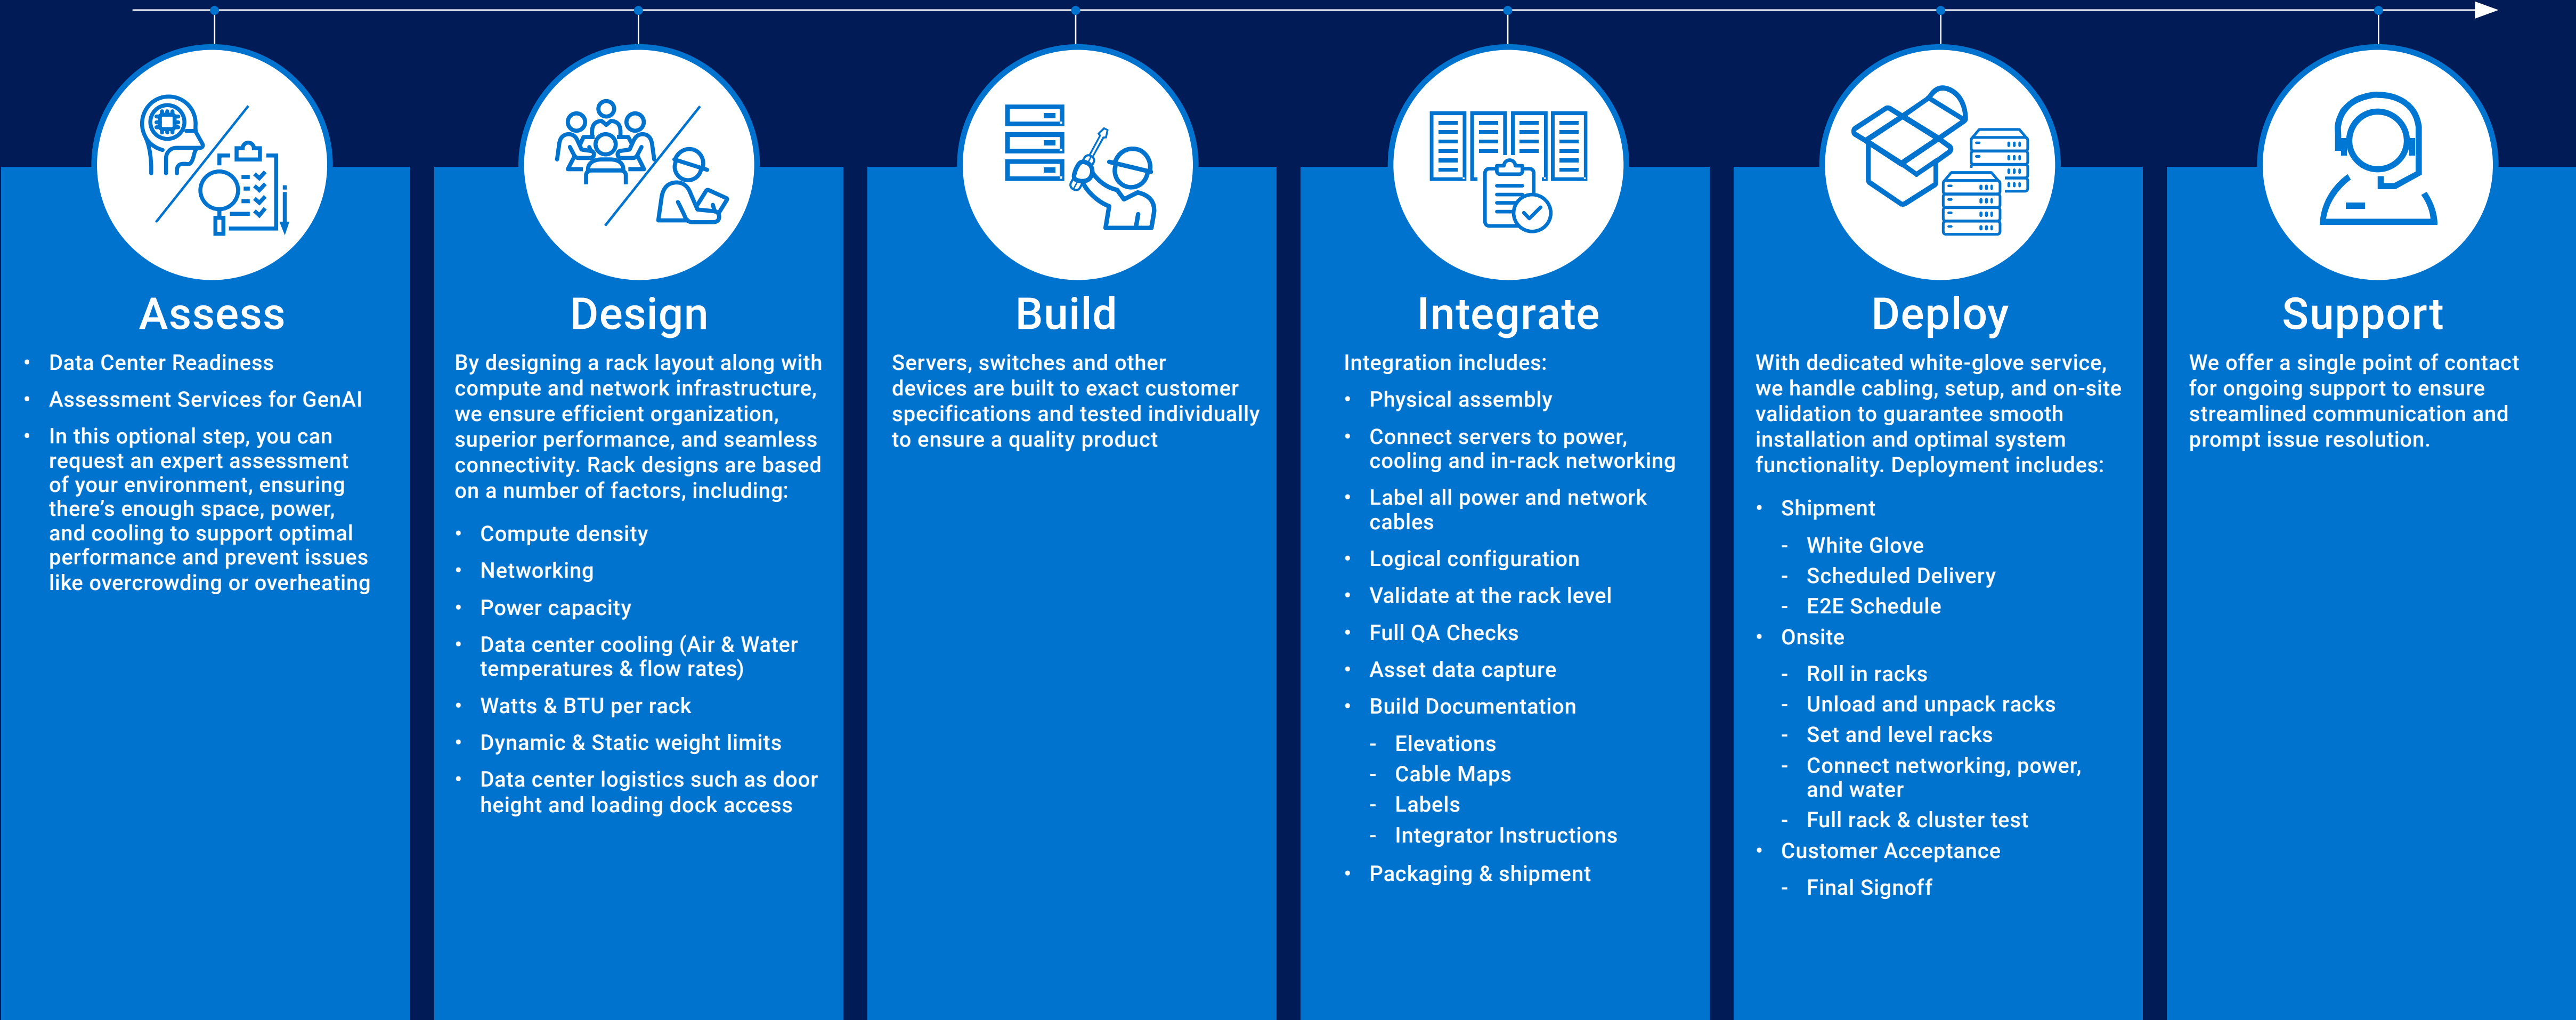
Assess

- Data Center Readiness
- Assessment Services for GenAI
- In this optional step, you can request an expert assessment of your environment, ensuring there's enough space, power, and cooling to support optimal performance and prevent issues like overcrowding or overheating

Design

By designing a rack layout along with compute and network infrastructure, we ensure efficient organization, superior performance, and seamless connectivity. Rack designs are based on a number of factors, including:

- Compute density
- Networking
- Power capacity
- Data center cooling (Air & Water temperatures & flow rates)
- Watts & BTU per rack
- Dynamic & Static weight limits
- Data center logistics such as door height and loading dock access

Build

Servers, switches and other devices are built to exact customer specifications and tested individually to ensure a quality product

Integrate

Integration includes:

- Physical assembly
- Connect servers to power, cooling and in-rack networking
- Label all power and network cables
- Logical configuration
- Validate at the rack level
- Full QA Checks
- Asset data capture
- Build Documentation
  - Elevations
  - Cable Maps
  - Labels
  - Integrator Instructions
- Packaging & shipment

Deploy

With dedicated white-glove service, we handle cabling, setup, and on-site validation to guarantee smooth installation and optimal system functionality. Deployment includes:

- Shipment
  - White Glove
  - Scheduled Delivery
  - E2E Schedule
- Onsite
  - Roll in racks
  - Unload and unpack racks
  - Set and level racks
  - Connect networking, power, and water
  - Full rack & cluster test
- Customer Acceptance
  - Final Signoff

Support

We offer a single point of contact for ongoing support to ensure streamlined communication and prompt issue resolution.